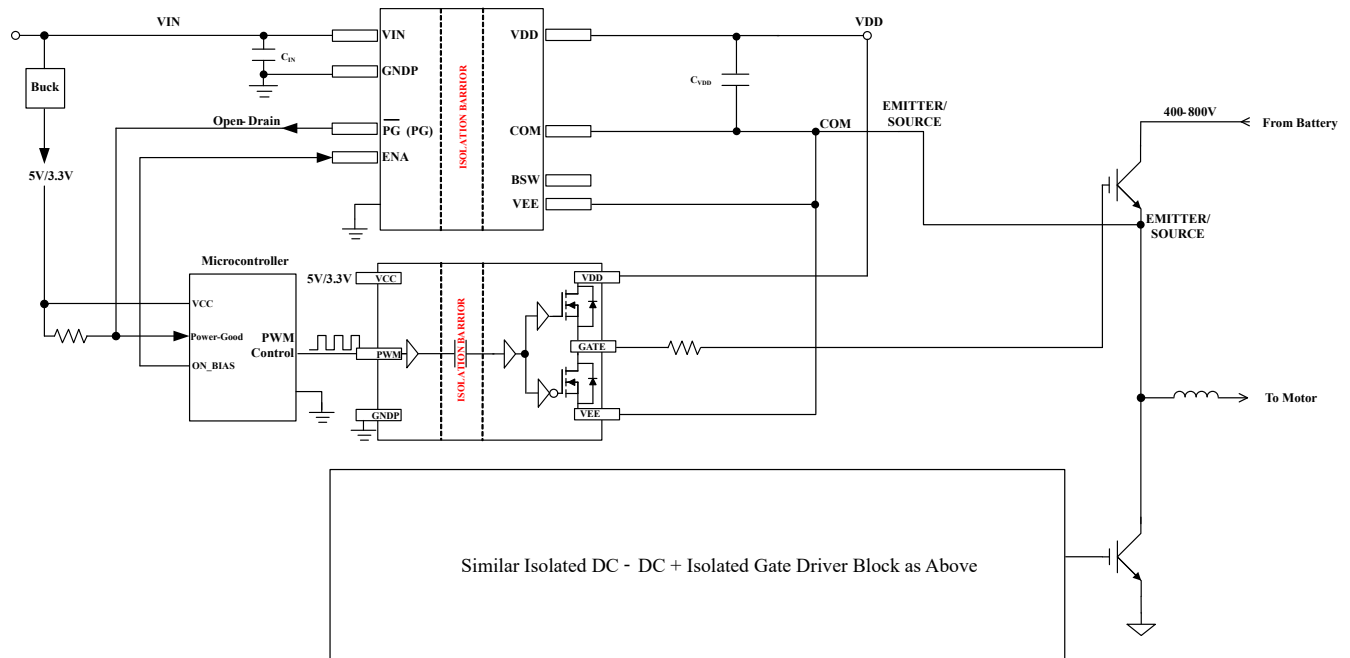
VIN
Buck
5V/3.3V
$C_{IN}$
VIN
GNDP
Open-Drain
$\overline{PG}$ (PG)
ENA
ISOLATION BARRIER
VDD
COM
BSW
VEE
VDD
$C_{VDD}$
COM
EMITTER/
SOURCE
400-800V
From Battery
EMITTER/
SOURCE
Microcontroller
VCC
Power-Good
ON_BIAS
PWM
Control
5V/3.3V
VCC
PWM
GNDP
ISOLATION BARRIER
VDD
GATE
VEE
To Motor
Similar Isolated DC - DC + Isolated Gate Driver Block as Above